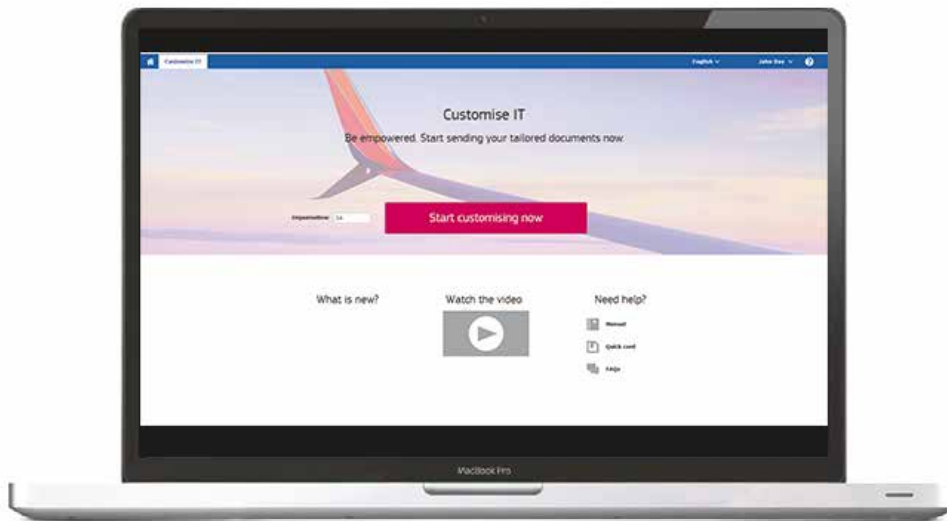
Customise IT

English ∨

John Doe ∨

?

Customise IT

Be empowered. Start sending your tailored documents now.

Departmentline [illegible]

Start customising now

What is new?

Watch the video

Need help?

Manual

Quick card

FAQs

MacBook Pro